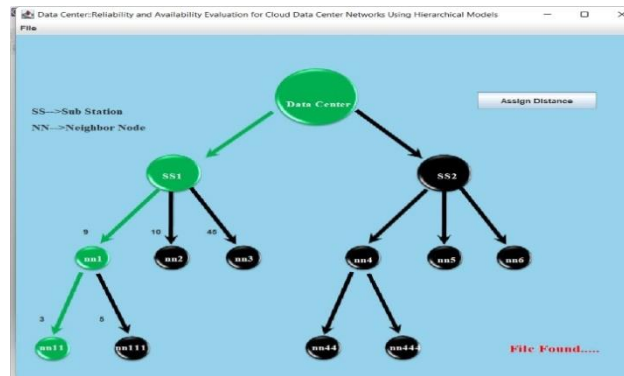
Data Center:Reliability and Availability Evaluation for Cloud Data Center Networks Using Hierarchical Models

File

SS-->Sub Station

NN-->Neighbor Node

Assign Distance

Data Center

SS1

SS2

9

10

45

nn1

nn2

nn3

nn4

nn5

nn6

3

5

nn11

nn111

nn44

nn444

File Found.....